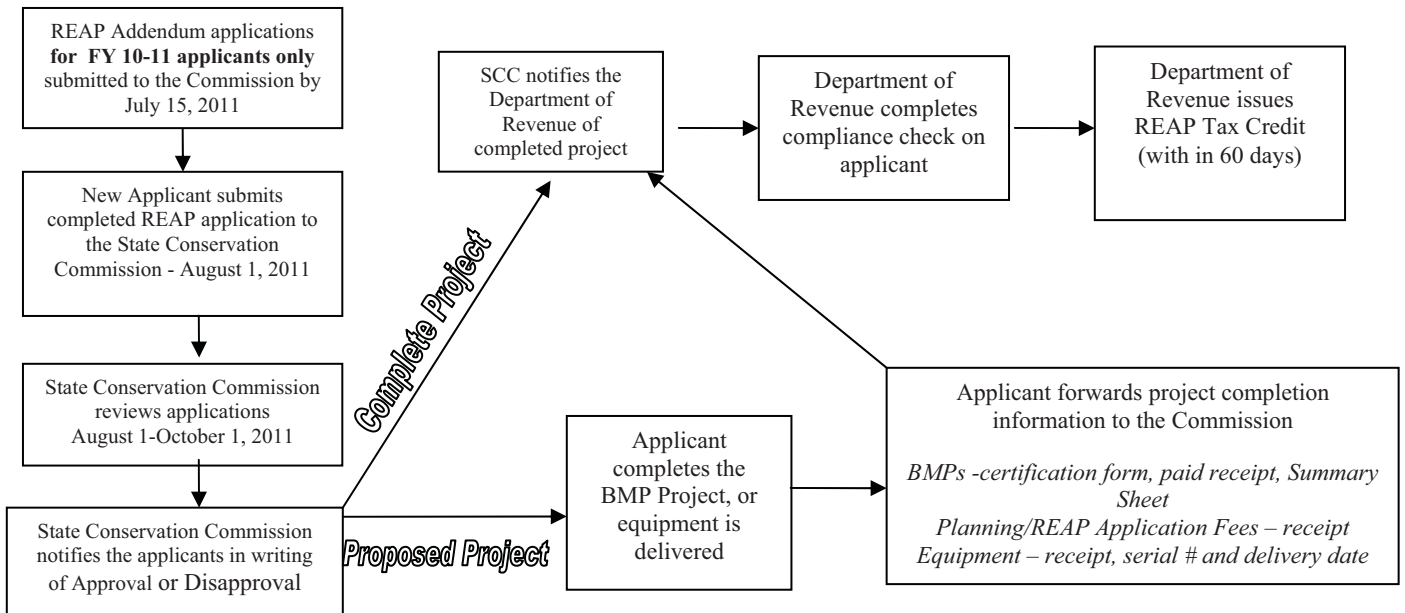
REAP Addendum applications **for FY 10-11 applicants only** submitted to the Commission by July 15, 2011

New Applicant submits completed REAP application to the State Conservation Commission - August 1, 2011

State Conservation Commission reviews applications August 1-October 1, 2011

State Conservation Commission notifies the applicants in writing of Approval or Disapproval

Complete Project

Proposed Project

SCC notifies the Department of Revenue of completed project

Department of Revenue completes compliance check on applicant

Department of Revenue issues REAP Tax Credit (with in 60 days)

Applicant completes the BMP Project, or equipment is delivered

Applicant forwards project completion information to the Commission

*BMPs -certification form, paid receipt, Summary Sheet*
*Planning/REAP Application Fees – receipt*
*Equipment – receipt, serial # and delivery date*